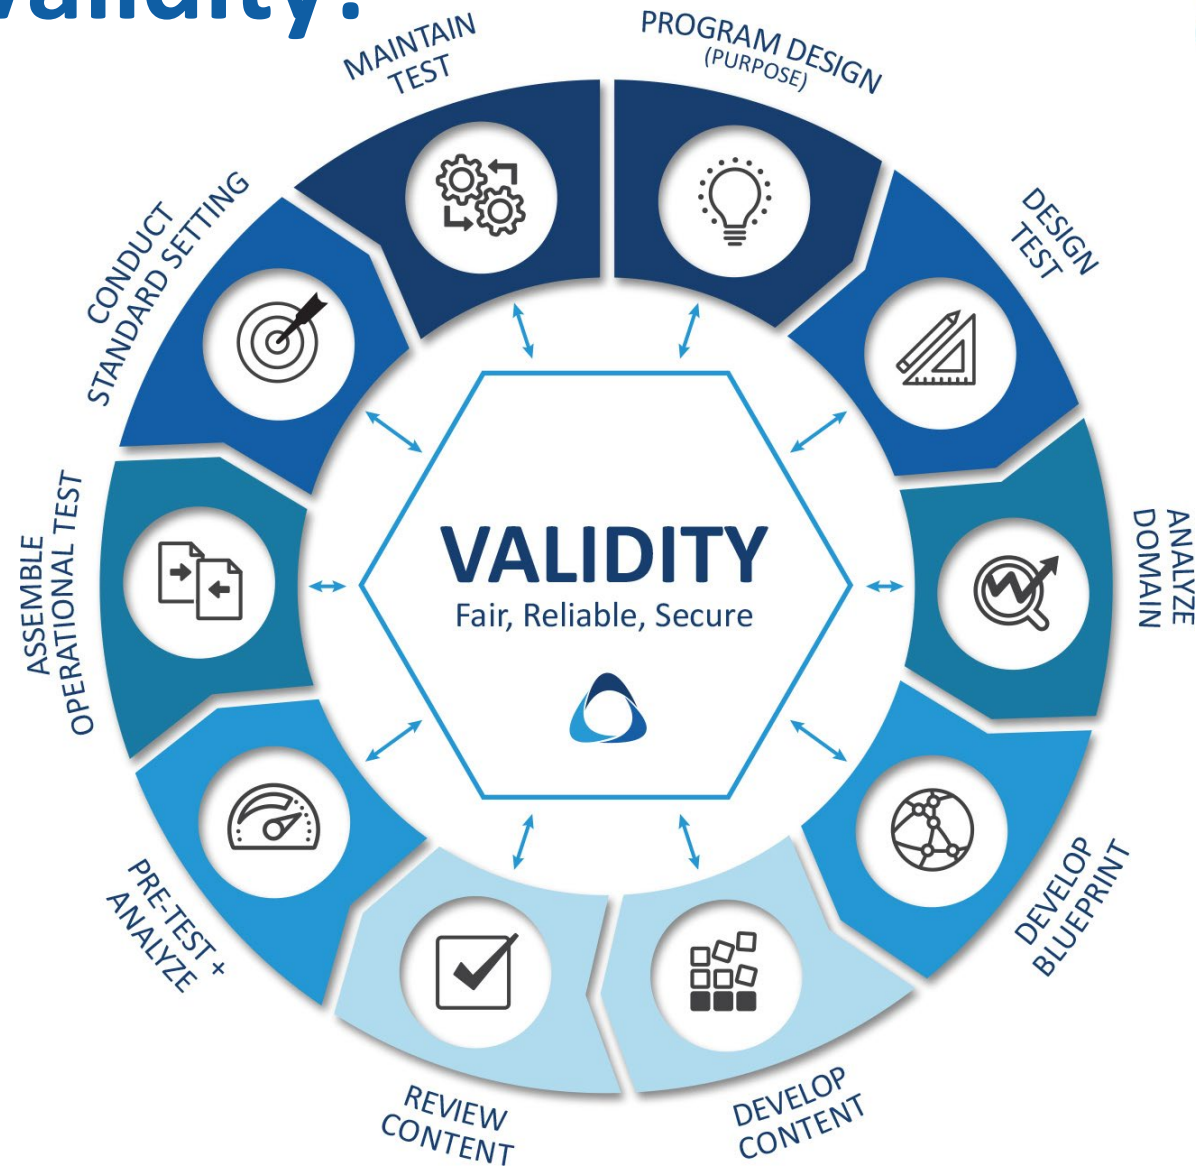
Validity:

PROGRAM DESIGN (PURPOSE)

DESIGN TEST

ANALYZE DOMAIN

DEVELOP BLUEPRINT

DEVELOP CONTENT

REVIEW CONTENT

PRE-TEST + ANALYZE

ASSEMBLE OPERATIONAL TEST

CONDUCT STANDARD SETTING

MAINTAIN TEST

VALIDITY
Fair, Reliable, Secure